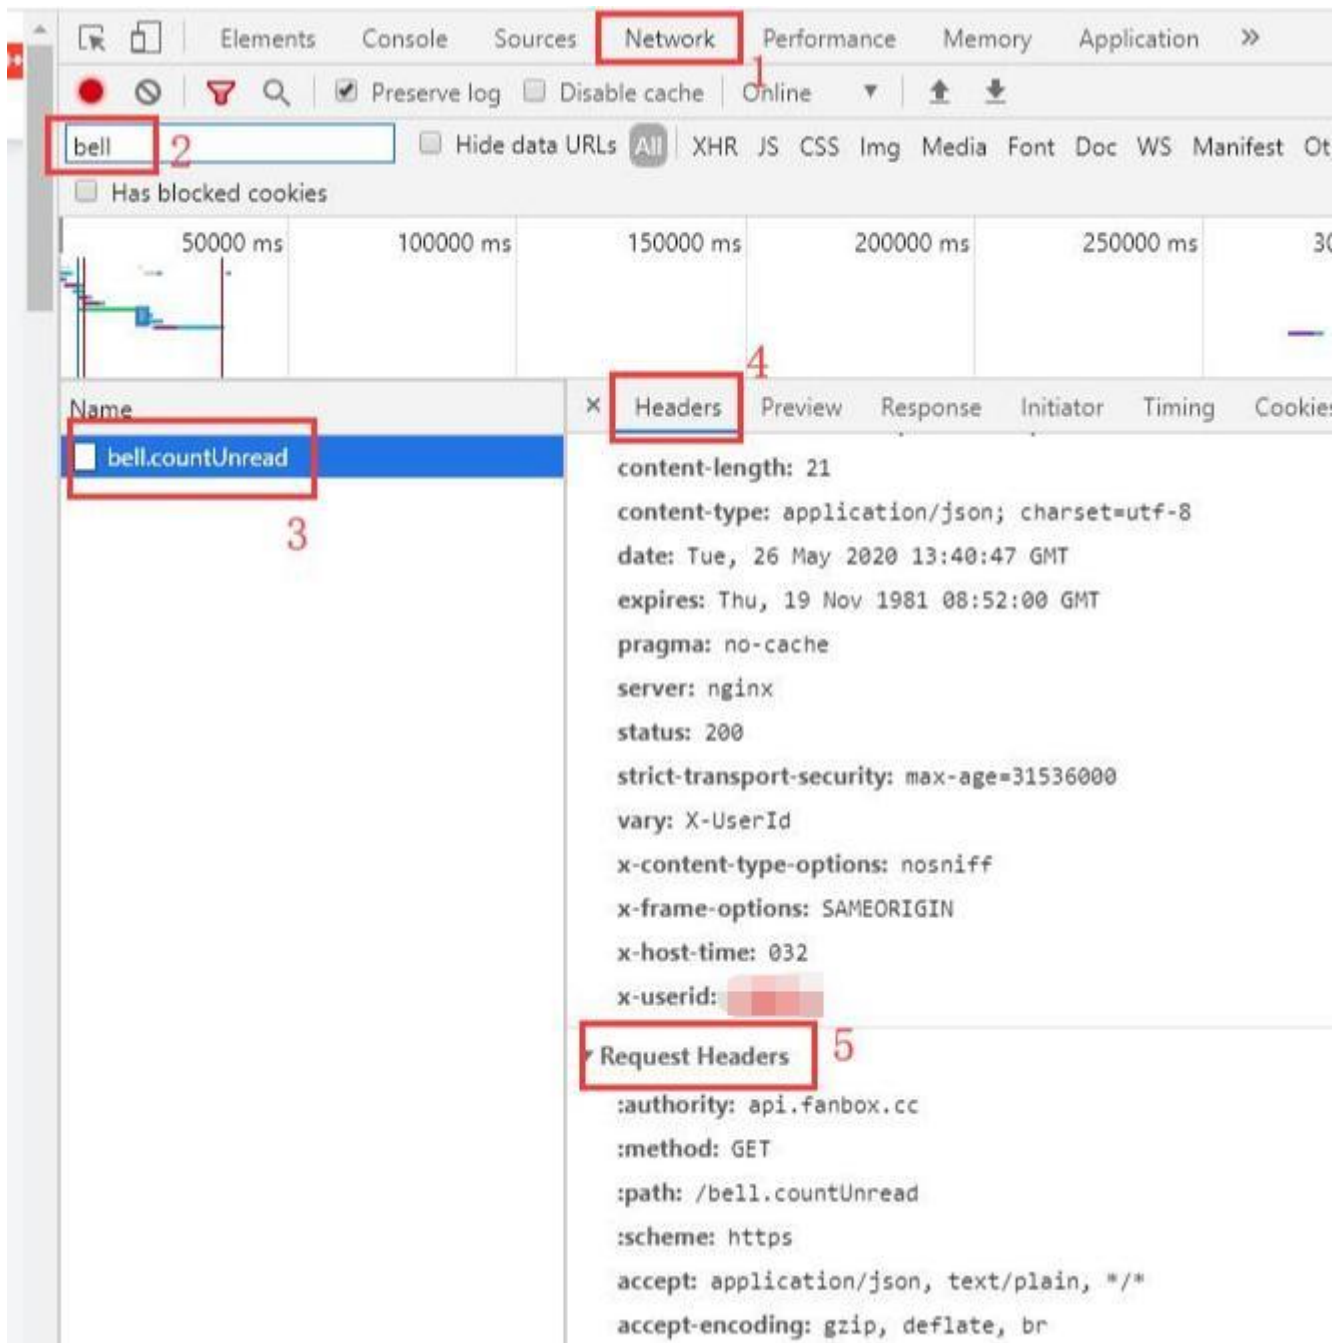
Elements Console Sources Network Performance Memory Application »

1

Preserve log Disable cache Online

bell 2

Hide data URLs All XHR JS CSS Img Media Font Doc WS Manifest Ot

Has blocked cookies

50000 ms 100000 ms 150000 ms 200000 ms 250000 ms 3(

4

Name

bell.countUnread

3

× Headers Preview Response Initiator Timing Cookies

content-length: 21
content-type: application/json; charset=utf-8
date: Tue, 26 May 2020 13:40:47 GMT
expires: Thu, 19 Nov 1981 08:52:00 GMT
pragma: no-cache
server: nginx
status: 200
strict-transport-security: max-age=31536000
vary: X-UserId
x-content-type-options: nosniff
x-frame-options: SAMEORIGIN
x-host-time: 032
x-userid: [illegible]

Request Headers 5

:authority: api.fanbox.cc
:method: GET
:path: /bell.countUnread
:scheme: https
accept: application/json, text/plain, */*
accept-encoding: gzip, deflate, br